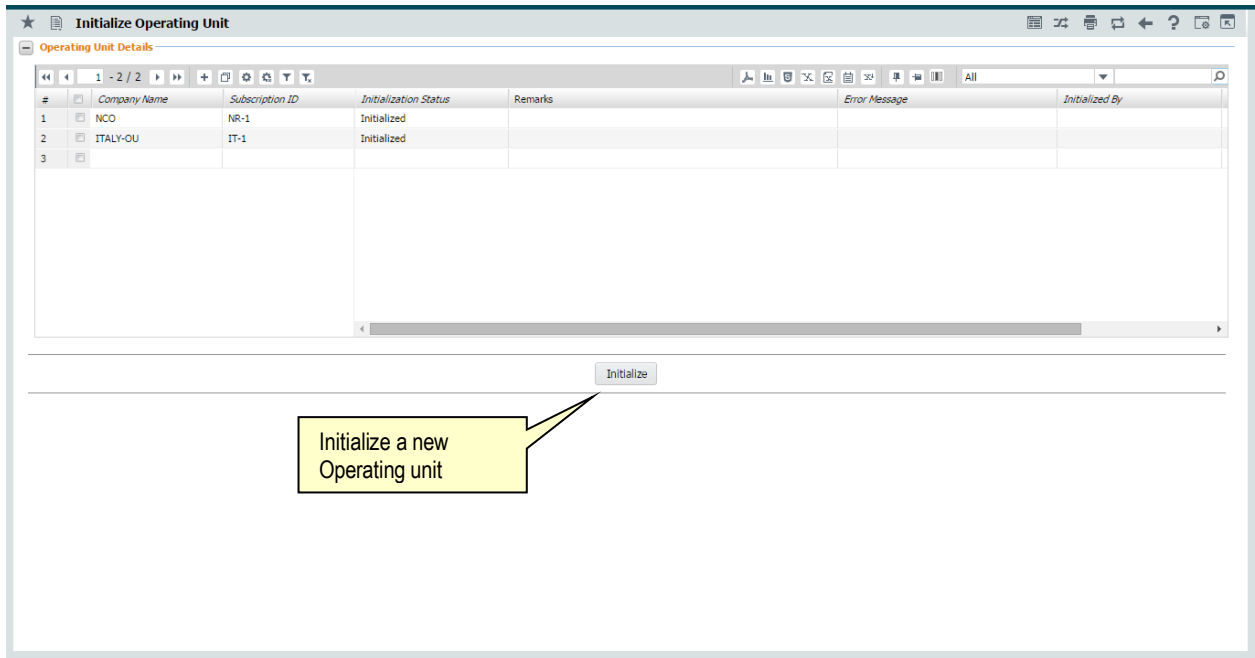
Initialize Operating Unit

Operating Unit Details

1 - 2 / 2

All

| # | | Company Name | Subscription ID | Initialization Status | Remarks | Error Message | Initialized By |
|---|---|---|---|---|---|---|---|
| 1 | | NCO | NR-1 | Initialized | | | |
| 2 | | ITALY-OU | IT-1 | Initialized | | | |
| 3 | | | | | | | |

Initialize

Initialize a new Operating unit